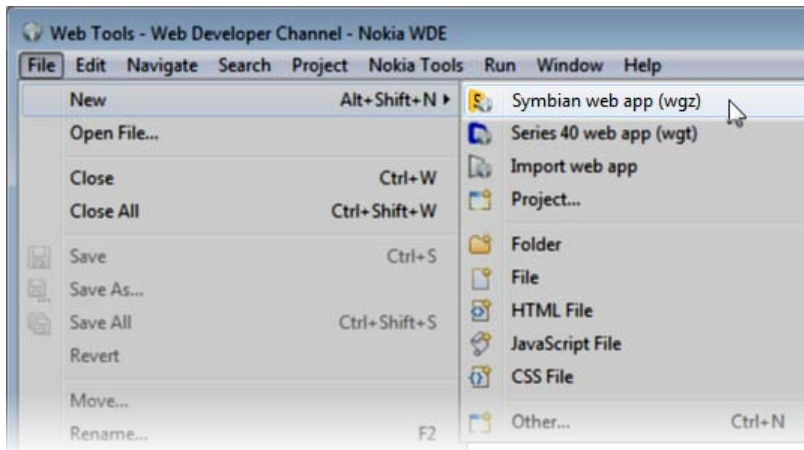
Web Tools - Web Developer Channel - Nokia WDE

File Edit Navigate Search Project Nokia Tools Run Window Help

New Alt+Shift+N
Open File...
Close Ctrl+W
Close All Ctrl+Shift+W
Save Ctrl+S
Save As...
Save All Ctrl+Shift+S
Revert
Move...
Rename... F2

Symbian web app (wgz)
Series 40 web app (wgt)
Import web app
Project...
Folder
File
HTML File
JavaScript File
CSS File
Other... Ctrl+N